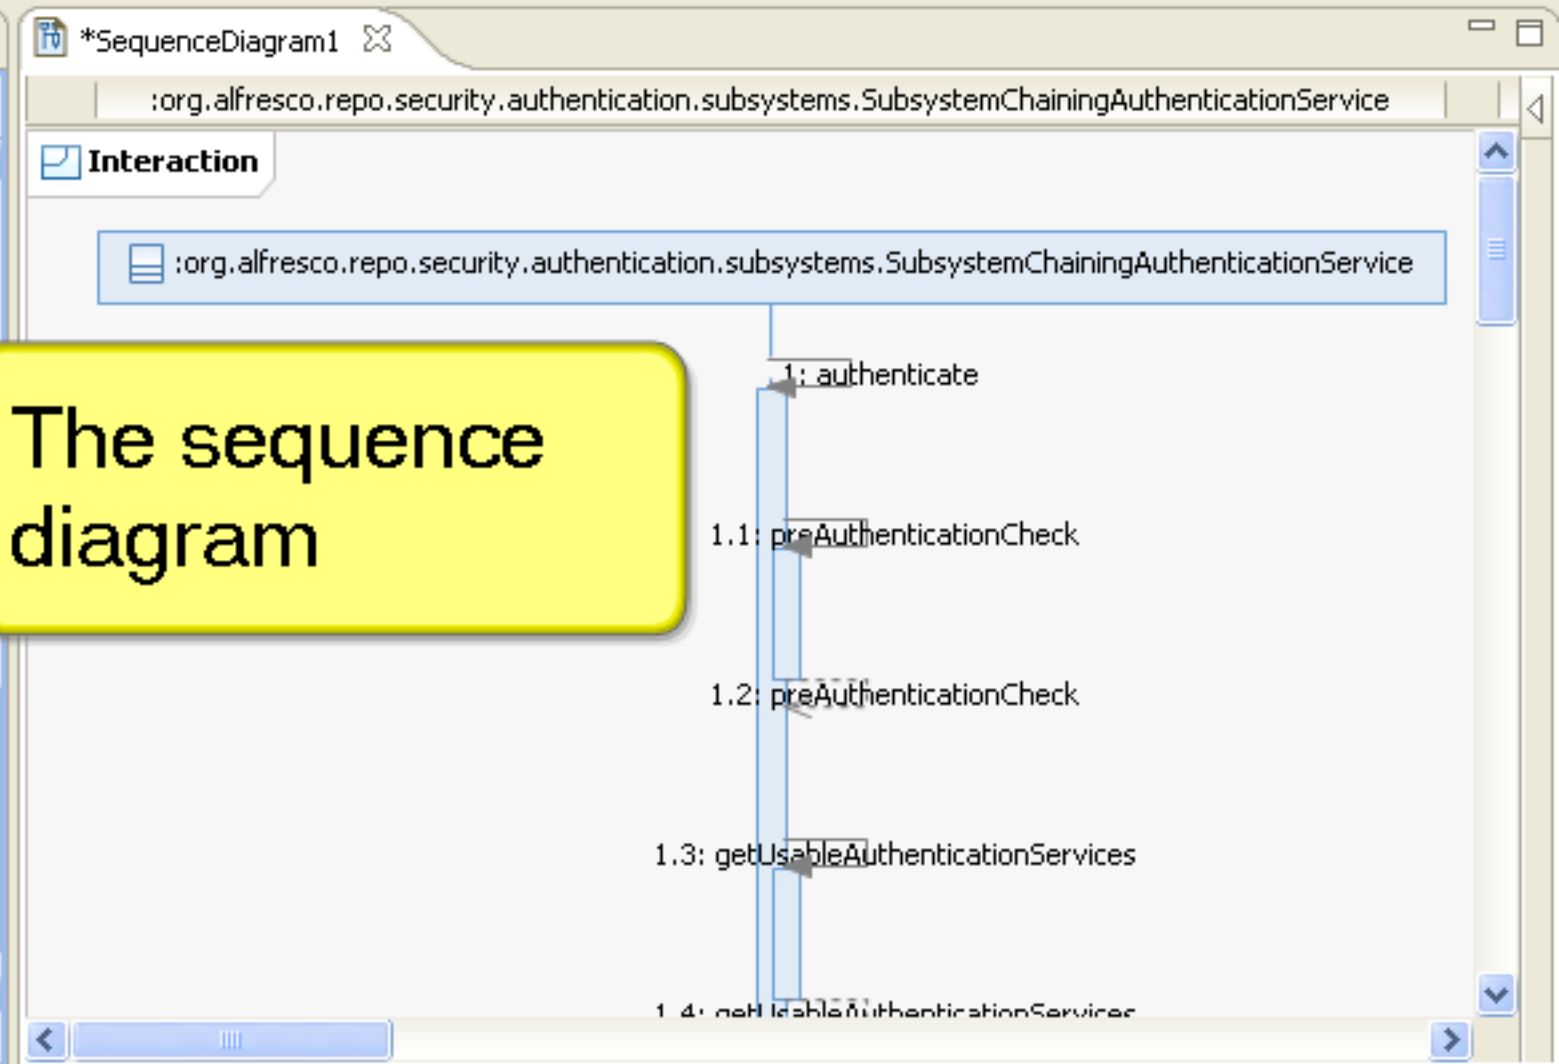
*SequenceDiagram1

:org.alfresco.repo.security.authentication.subsystems.SubsystemChainingAuthenticationService

Interaction

:org.alfresco.repo.security.authentication.subsystems.SubsystemChainingAuthenticationService

The sequence diagram

1: authenticate

1.1: preAuthenticationCheck

1.2: preAuthenticationCheck

1.3: getUsableAuthenticationServices

1.4: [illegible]